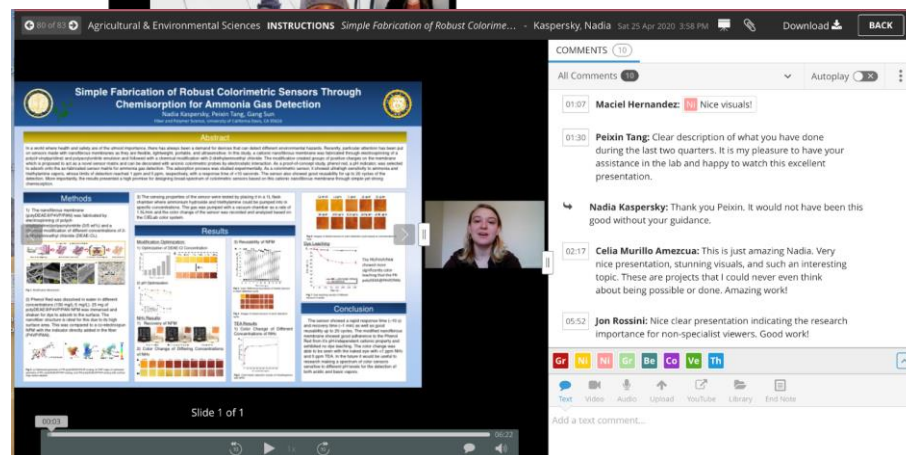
60 of 63 Agricultural & Environmental Sciences INSTRUCTIONS Simple Fabrication of Robust Colorime... - Kaspersky, Nadia Sat 25 Apr 2020 3:58 PM Download BACK

Simple Fabrication of Robust Colorimetric Sensors Through Chemisorption for Ammonia Gas Detection

Nadia Kaspersky, Peixin Tang, Gang Sun

Abstract

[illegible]

Methods

Results

Conclusion

Slide 1 of 1

00:03

06:22

COMMENTS 10

All Comments 10

Autoplay

01:07 Maciel Hernandez: Ni Nice visuals!

01:30 Peixin Tang: Clear description of what you have done during the last two quarters. It is my pleasure to have your assistance in the lab and happy to watch this excellent presentation.

Nadia Kaspersky: Thank you Peixin. It would not have been this good without your guidance.

02:17 Celia Murillo Amezcua: This is just amazing Nadia. Very nice presentation, stunning visuals, and such an interesting topic. These are projects that I could never even think about being possible or done. Amazing work!

05:52 Jon Rossini: Nice clear presentation indicating the research importance for non-specialist viewers. Good work!

Gr Ni Ni Gr Be Co Ve Th

Text Video Audio Upload YouTube Library End Note

Add a text comment...